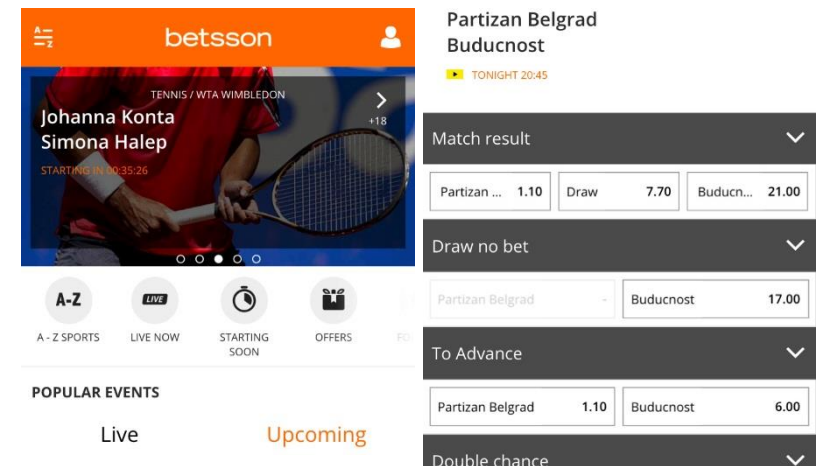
betsson

TENNIS / WTA WIMBLEDON

Johanna Konta
Simona Halep

+18

STARTING IN 00:35:26

A-Z
A - Z SPORTS

LIVE
LIVE NOW

STARTING SOON

OFFERS

FO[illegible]

POPULAR EVENTS

Live

Upcoming

Partizan Belgrad
Buducnost

TONIGHT 20:45

Match result

| Partizan ... 1.10 | Draw 7.70 | Budcn... 21.00 |
|---|---|---|

Draw no bet

| Partizan Belgrad | Buducnost 17.00 |
|---|---|

To Advance

| Partizan Belgrad 1.10 | Buducnost 6.00 |
|---|---|

Double chance